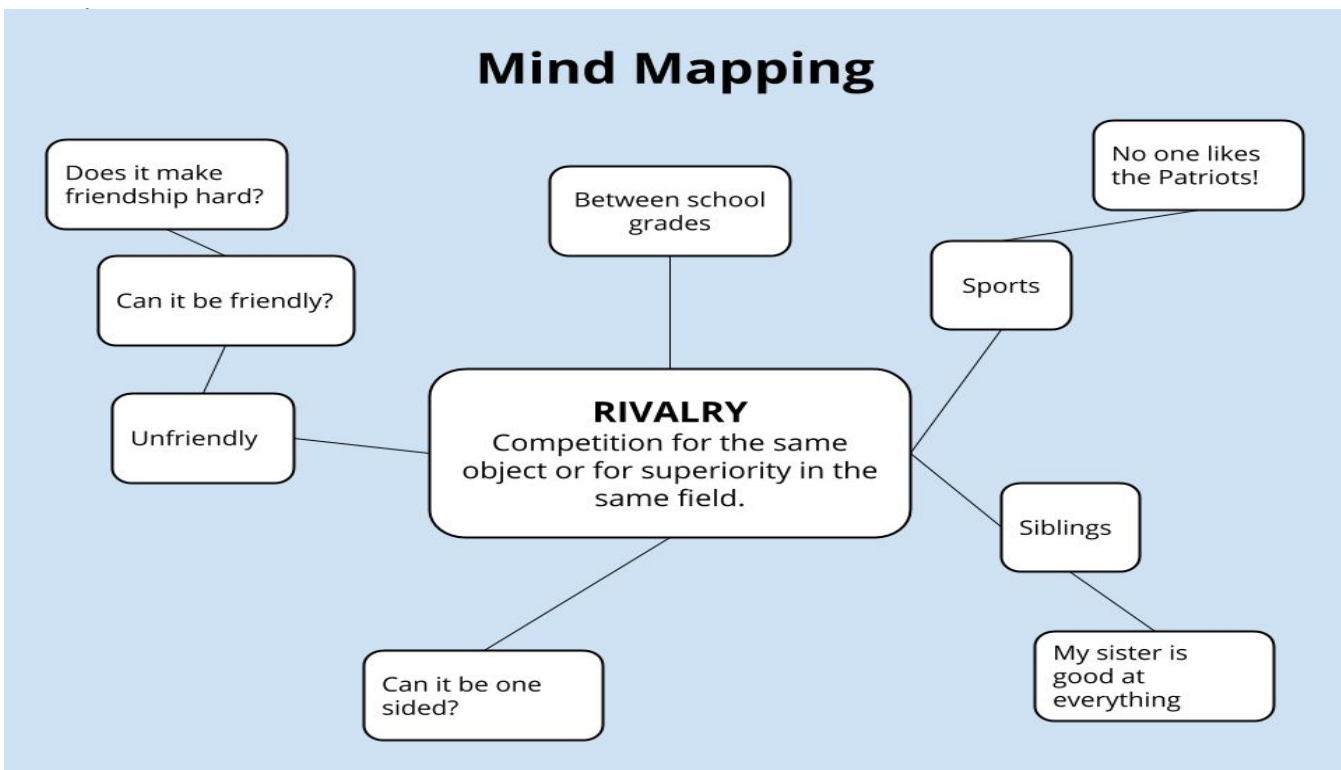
Mind Mapping

Does it make friendship hard?

Between school grades

No one likes the Patriots!

Can it be friendly?

Sports

Unfriendly

RIVALRY
Competition for the same object or for superiority in the same field.

Siblings

Can it be one sided?

My sister is good at everything